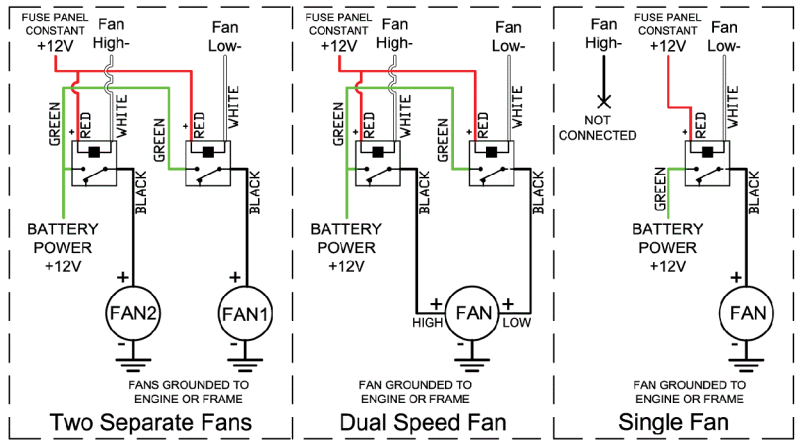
FUSE PANEL CONSTANT +12V

Fan High-

Fan Low-

+ RED WHITE

GREEN

+ RED WHITE

GREEN

BLACK

BLACK

BATTERY POWER +12V

+

FAN2

-

+

FAN1

-

FANS GROUNDED TO ENGINE OR FRAME

Two Separate Fans

FUSE PANEL CONSTANT +12V

Fan High-

Fan Low-

+ RED WHITE

GREEN

+ RED WHITE

GREEN

BLACK

BLACK

BATTERY POWER +12V

+ FAN +

HIGH LOW

-

FAN GROUNDED TO ENGINE OR FRAME

Dual Speed Fan

Fan High-

NOT CONNECTED

FUSE PANEL CONSTANT +12V

Fan Low-

+ RED WHITE

GREEN

BLACK

BATTERY POWER +12V

+

FAN

-

FAN GROUNDED TO ENGINE OR FRAME

Single Fan